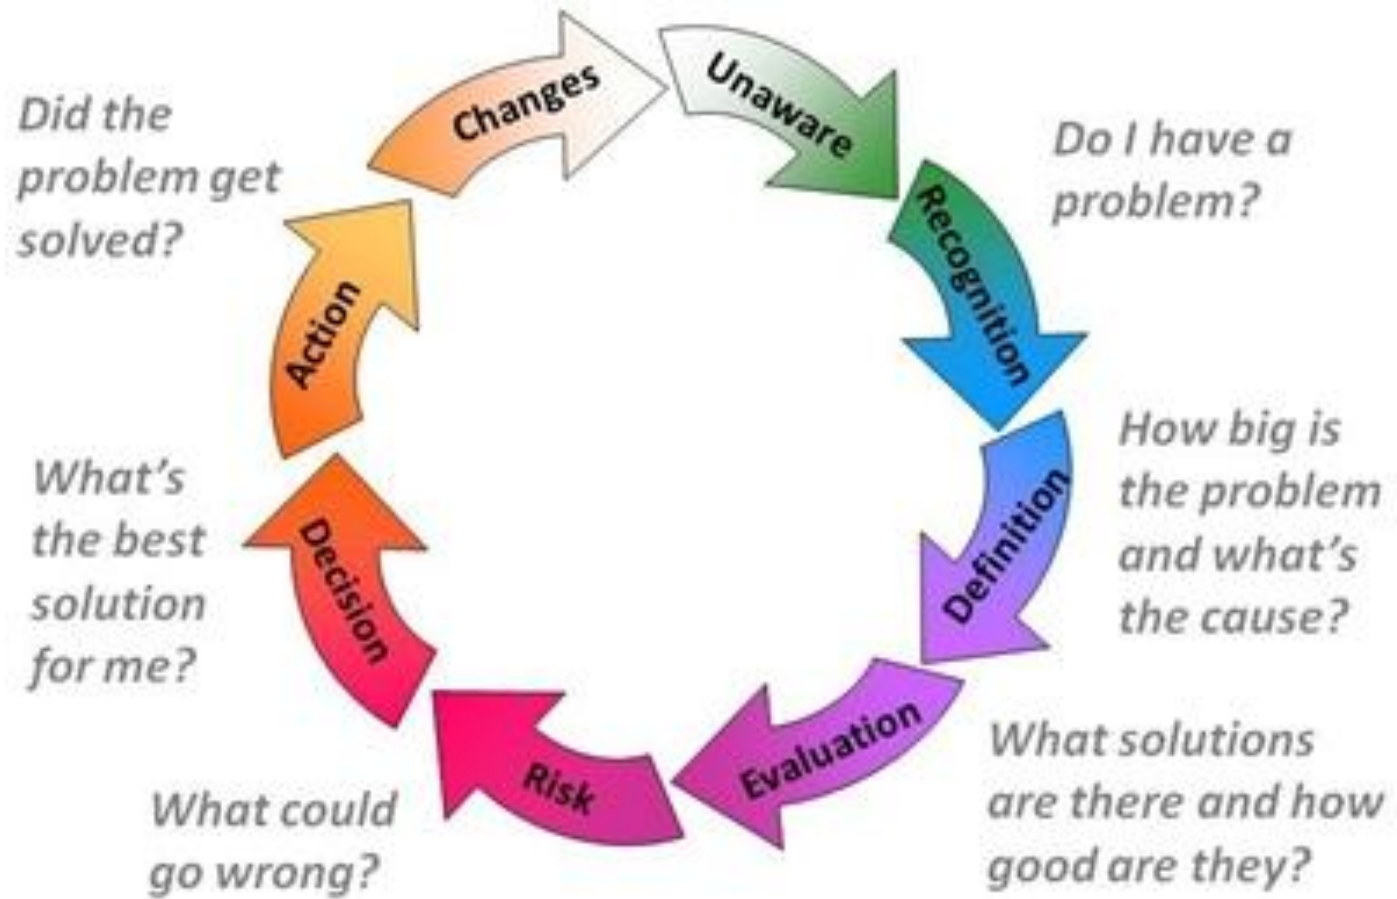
Did the problem get solved?

Changes

Unaware

Do I have a problem?

Recognition

Action

How big is the problem and what's the cause?

Definition

What's the best solution for me?

Decision

Evaluation

Risk

What solutions are there and how good are they?

What could go wrong?